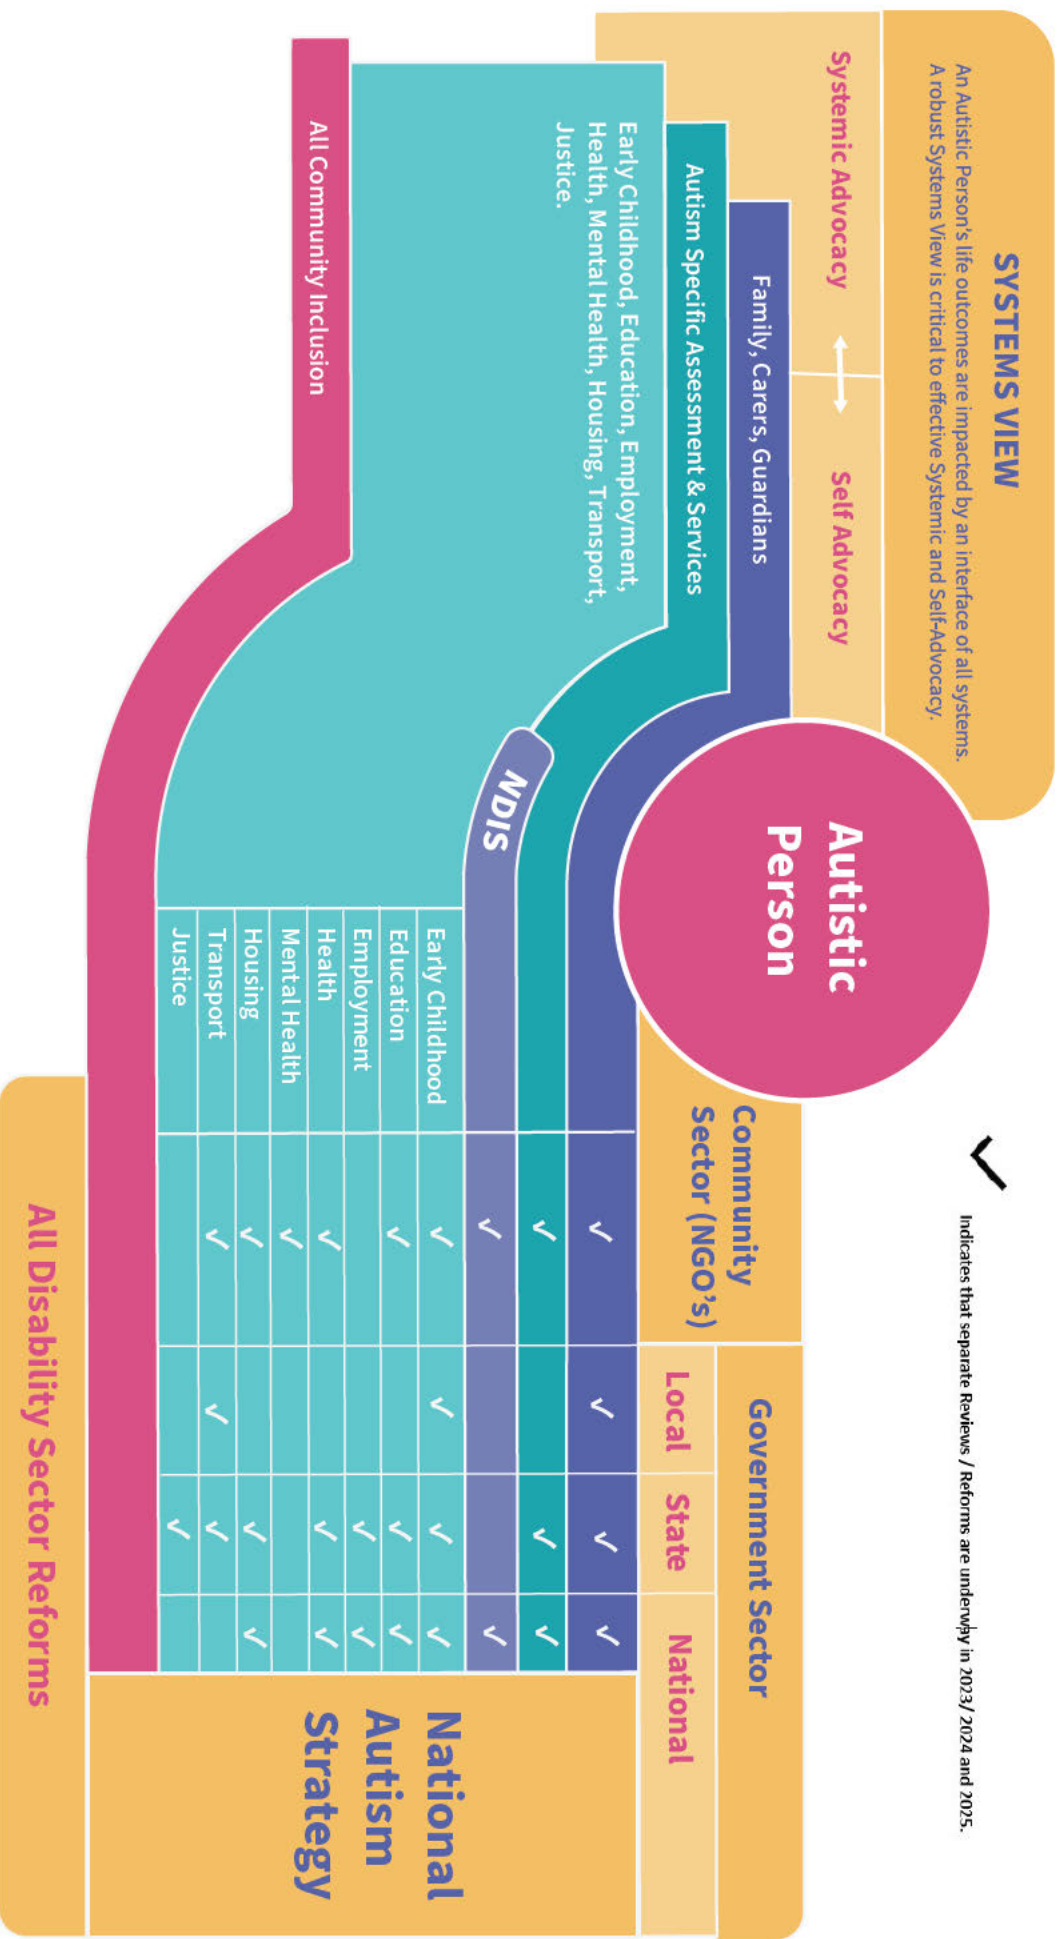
SYSTEMS VIEW

An Autistic Person's life outcomes are impacted by an interface of all systems. A robust Systems View is critical to effective Systemic and Self-Advocacy.

Systemic Advocacy

Self Advocacy

Autistic Person

Family, Carers, Guardians

Autism Specific Assessment & Services

Early Childhood, Education, Employment, Health, Mental Health, Housing, Transport, Justice.

All Community Inclusion

NDIS

✓ Indicates that separate Reviews / Reforms are underway in 2023/ 2024 and 2025.

|  | Community Sector (NGO's) | Local | State | National |
|---|---|---|---|---|
| Family, Carers, Guardians | ✓ | ✓ | ✓ | ✓ |
| Autism Specific Assessment & Services | ✓ |  | ✓ | ✓ |
| NDIS | ✓ |  |  | ✓ |
| Early Childhood | ✓ | ✓ | ✓ | ✓ |
| Education | ✓ |  | ✓ | ✓ |
| Employment |  |  | ✓ | ✓ |
| Health | ✓ |  | ✓ | ✓ |
| Mental Health | ✓ |  |  |  |
| Housing | ✓ |  | ✓ | ✓ |
| Transport | ✓ | ✓ | ✓ |  |
| Justice |  |  | ✓ |  |

Government Sector

National Autism Strategy

All Disability Sector Reforms